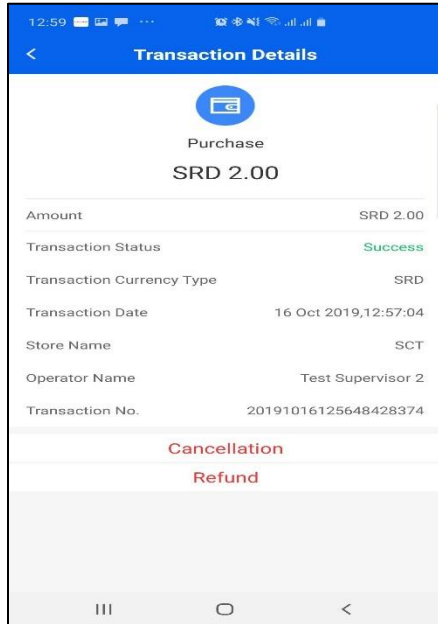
12:59

<

Transaction Details

Purchase

SRD 2.00

Amount SRD 2.00

Transaction Status Success

Transaction Currency Type SRD

Transaction Date 16 Oct 2019,12:57:04

Store Name SCT

Operator Name Test Supervisor 2

Transaction No. 20191016125648428374

Cancellation

Refund

III ◯ <